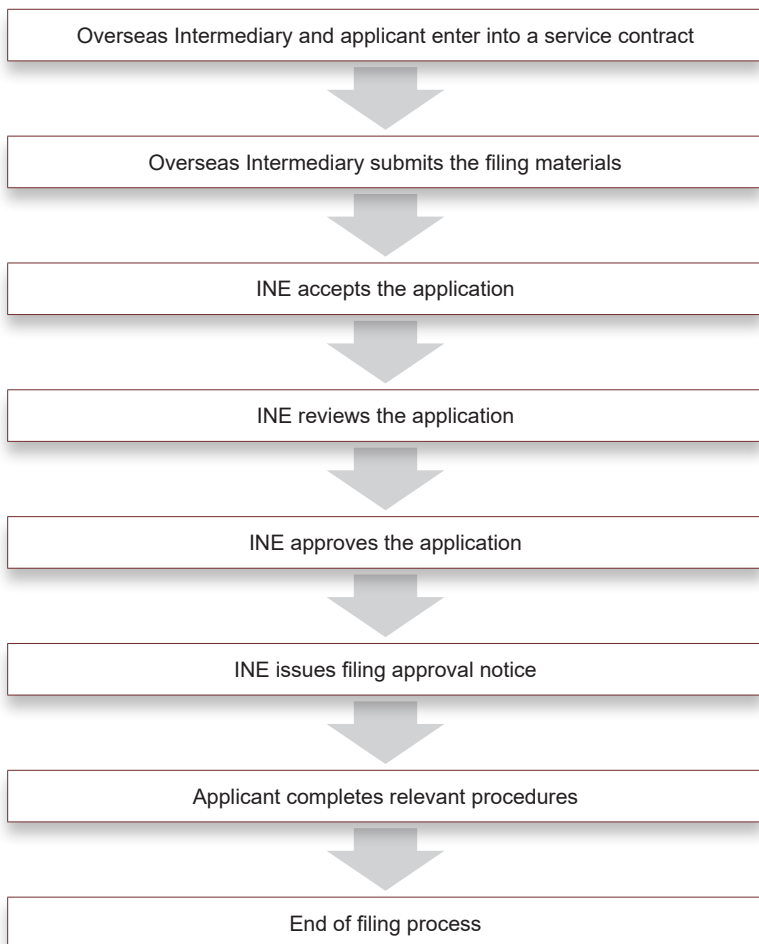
Overseas Intermediary and applicant enter into a service contract

Overseas Intermediary submits the filing materials

INE accepts the application

INE reviews the application

INE approves the application

INE issues filing approval notice

Applicant completes relevant procedures

End of filing process